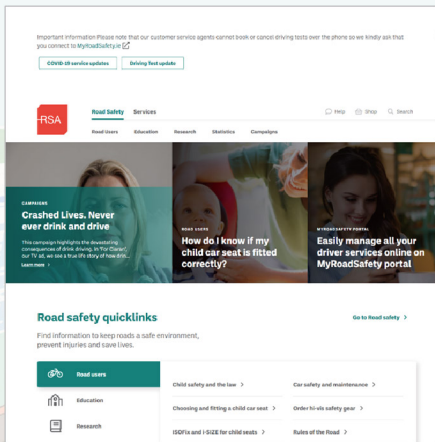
Important information Please note that our customer service agents cannot book or cancel driving tests over the phone so we kindly ask that you connect to MyRoadSafety.ie

COVID-19 service updates

Driving Test update

RSA

Road Safety

Services

Help

Shop

Search

Road Users

Education

Research

Statistics

Campaigns

CAMPAIGNS

Crashed Lives. Never ever drink and drive

This campaign highlights the devastating consequences of drink driving. In 'For Claire', our TV ad, we see a true life story of how drink...

Learn more

ROAD USERS

How do I know if my child car seat is fitted correctly?

MYROADSAFETY PORTAL

Easily manage all your driver services online on MyRoadSafety portal

Road safety quicklinks

Find information to keep roads a safe environment, prevent injuries and save lives.

Go to Road safety

Road users

Education

Research

Child safety and the law

Car safety and maintenance

Choosing and fitting a child car seat

Order hi-vis safety gear

ISOFIX and i-SIZE for child seats

Rules of the Road